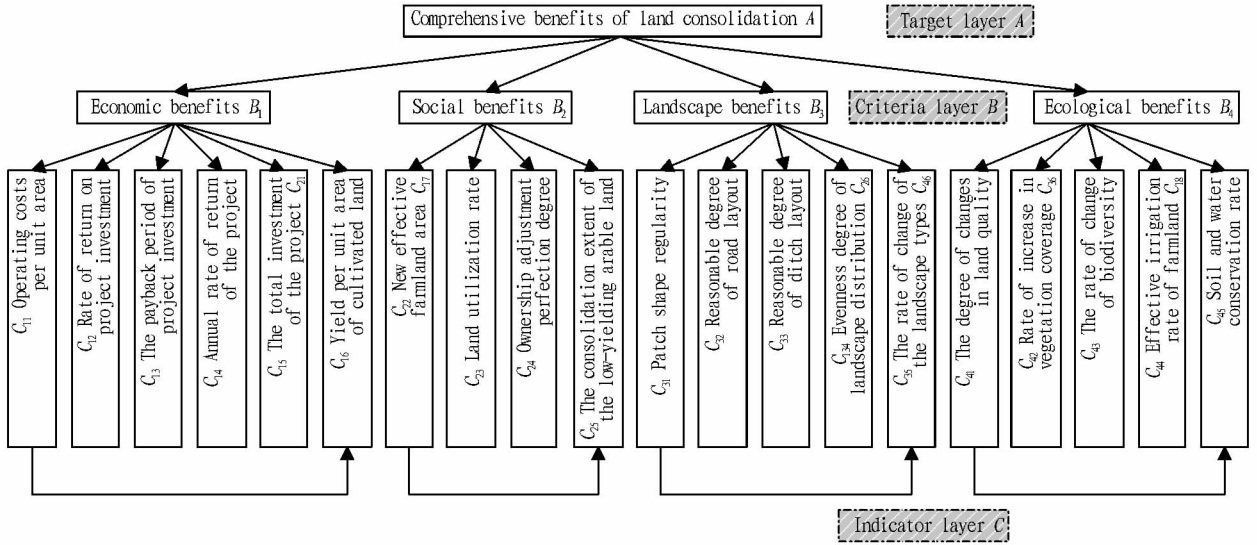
Comprehensive benefits of land consolidation $A$

Target layer $A$

Economic benefits $B_1$

Social benefits $B_2$

Landscape benefits $B_3$

Criteria layer $B$

Ecological benefits $B_4$

$C_{11}$ Operating costs per unit area

$C_{12}$ Rate of return on project investment

$C_{13}$ The payback period of project investment

$C_{14}$ Annual rate of return of the project

$C_{15}$ The total investment of the project $C_{21}$

$C_{16}$ Yield per unit area of cultivated land

$C_{22}$ New effective farmland area $C_{17}$

$C_{23}$ Land utilization rate

$C_{24}$ Ownership adjustment perfection degree

$C_{25}$ The consolidation extent of the low-yielding arable land

$C_{31}$ Patch shape regularity

$C_{32}$ Reasonable degree of road layout

$C_{33}$ Reasonable degree of ditch layout

$C_{134}$ Evenness degree of landscape distribution $C_{26}$

$C_{35}$ The rate of change of the landscape types $C_{46}$

$C_{41}$ The degree of changes in land quality

$C_{42}$ Rate of increase in vegetation coverage $C_{36}$

$C_{43}$ The rate of change of biodiversity

$C_{44}$ Effective irrigation rate of farmland $C_{18}$

$C_{45}$ Soil and water conservation rate

Indicator layer $C$